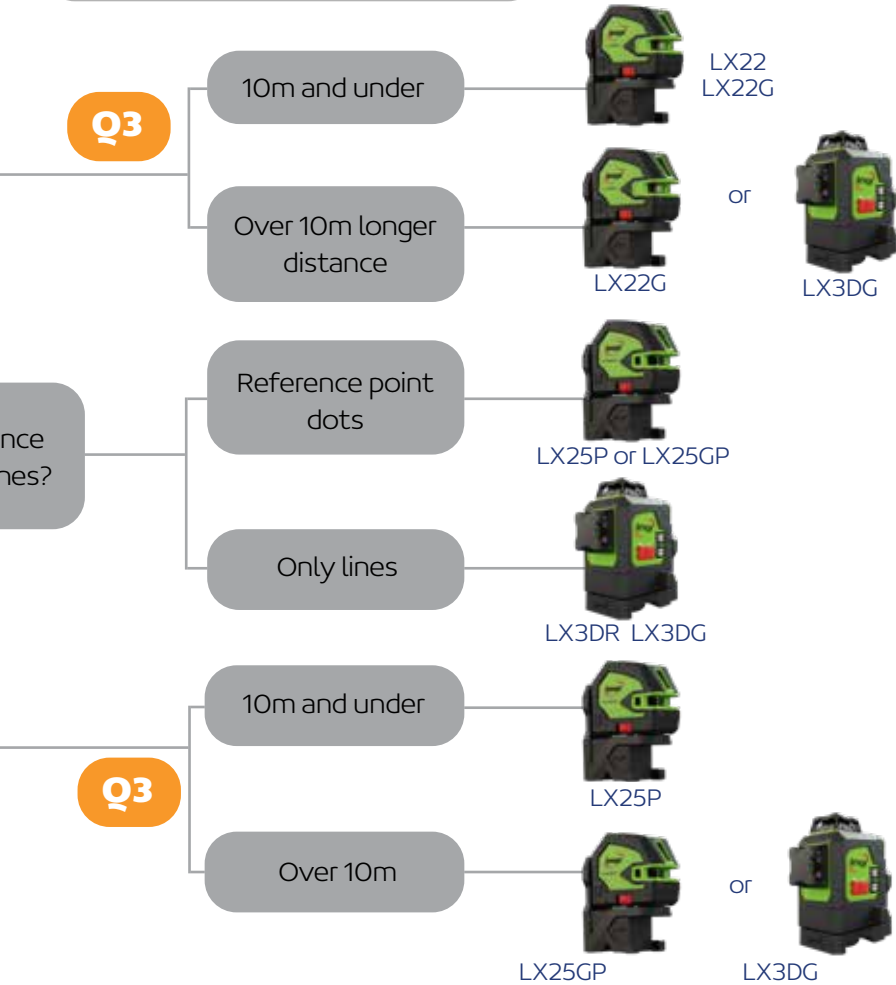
Q3

10m and under

LX22
LX22G

Over 10m longer distance

LX22G

or

LX3DG

nce
nes?

Reference point dots

LX25P or LX25GP

Only lines

LX3DR LX3DG

Q3

10m and under

LX25P

Over 10m

LX25GP

or

LX3DG